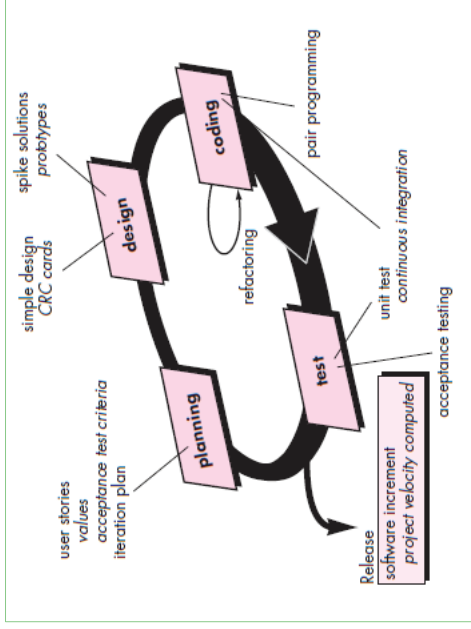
spike solutions
prototypes

simple design
CRC cards

design

coding

pair programming

refactoring

continuous integration
unit test

planning

test

acceptance testing

user stories
values
acceptance test criteria
iteration plan

Release
software increment
project velocity computed